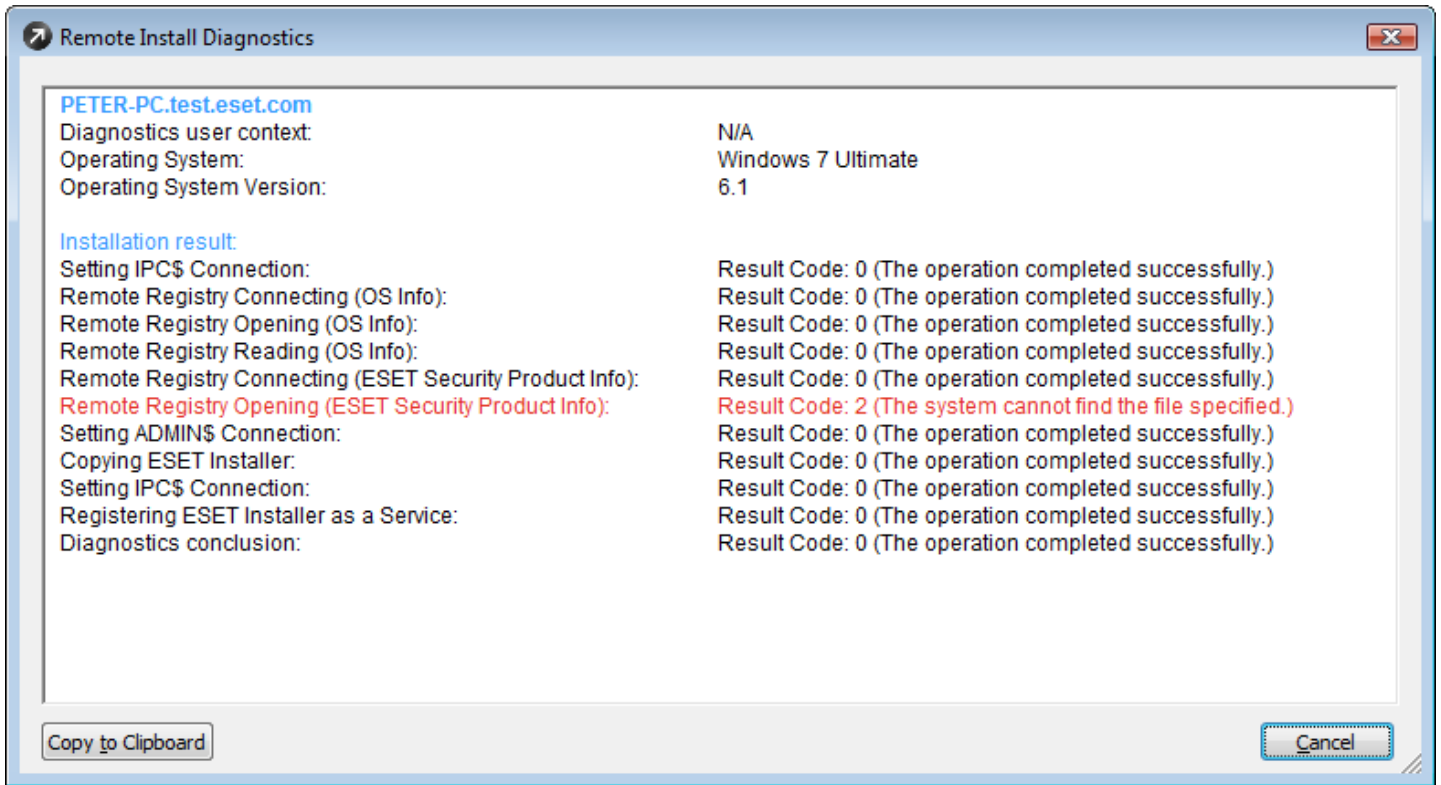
Remote Install Diagnostics

PETER-PC.test.eset.com

| | |
|---|---|
| Diagnostics user context: | N/A |
| Operating System: | Windows 7 Ultimate |
| Operating System Version: | 6.1 |

Installation result:

| | |
|---|---|
| Setting IPC$ Connection: | Result Code: 0 (The operation completed successfully.) |
| Remote Registry Connecting (OS Info): | Result Code: 0 (The operation completed successfully.) |
| Remote Registry Opening (OS Info): | Result Code: 0 (The operation completed successfully.) |
| Remote Registry Reading (OS Info): | Result Code: 0 (The operation completed successfully.) |
| Remote Registry Connecting (ESET Security Product Info): | Result Code: 0 (The operation completed successfully.) |
| Remote Registry Opening (ESET Security Product Info): | Result Code: 2 (The system cannot find the file specified.) |
| Setting ADMIN$ Connection: | Result Code: 0 (The operation completed successfully.) |
| Copying ESET Installer: | Result Code: 0 (The operation completed successfully.) |
| Setting IPC$ Connection: | Result Code: 0 (The operation completed successfully.) |
| Registering ESET Installer as a Service: | Result Code: 0 (The operation completed successfully.) |
| Diagnostics conclusion: | Result Code: 0 (The operation completed successfully.) |

Copy to Clipboard

Cancel